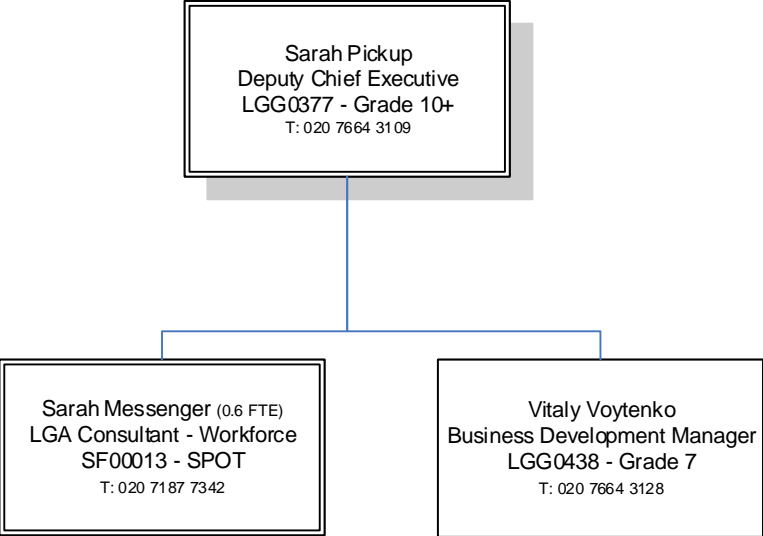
Sarah Pickup
Deputy Chief Executive
LGG0377 - Grade 10+
T: 020 7664 3109

Sarah Messenger (0.6 FTE)
LGA Consultant - Workforce
SF00013 - SPOT
T: 020 7187 7342

Vitaly Voytenko
Business Development Manager
LGG0438 - Grade 7
T: 020 7664 3128